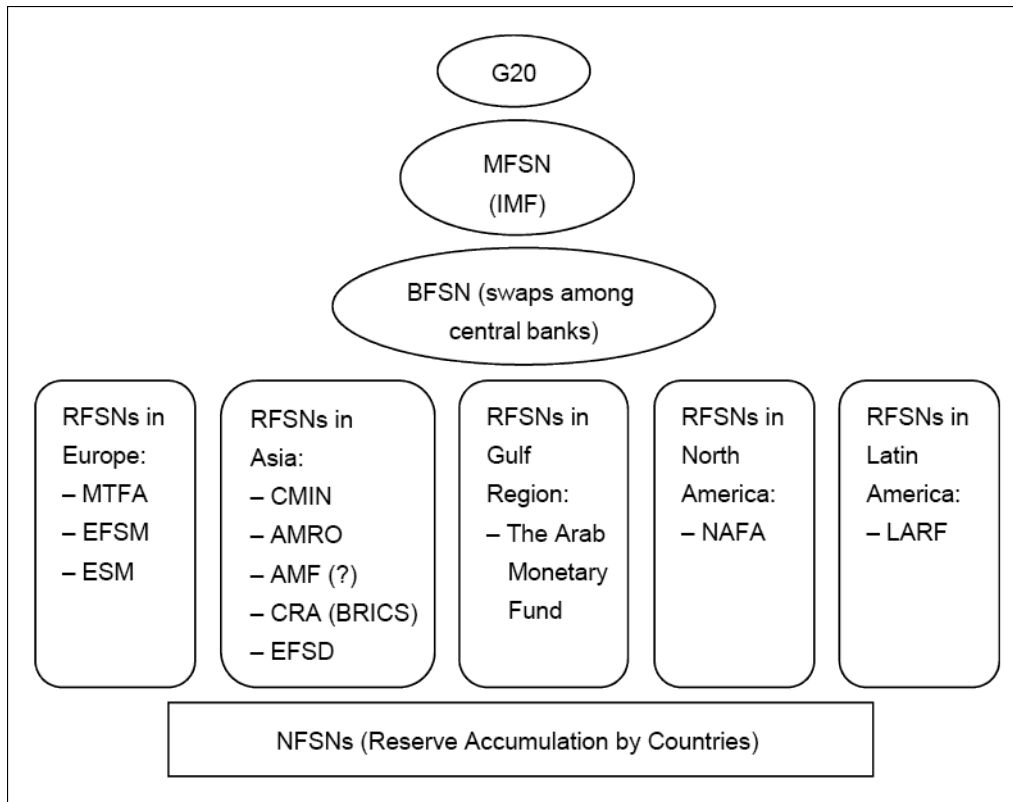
G20

MFSN
(IMF)

BFSN (swaps among central banks)

RFSNs in Europe:
– MTFA
– EFSM
– ESM

RFSNs in Asia:
– CMIN
– AMRO
– AMF (?)
– CRA (BRICS)
– EFSD

RFSNs in Gulf Region:
– The Arab Monetary Fund

RFSNs in North America:
– NAFA

RFSNs in Latin America:
– LARF

NFSNs (Reserve Accumulation by Countries)